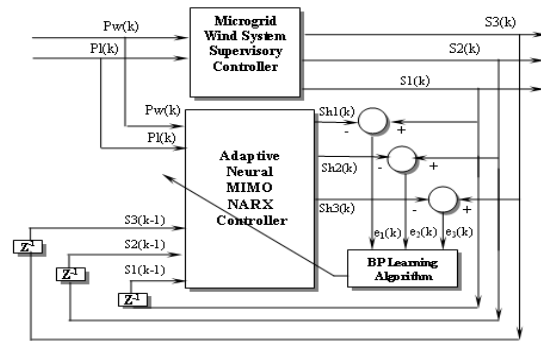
Pw(k)

Pl(k)

Microgrid Wind System Supervisory Controller

S3(k)

S2(k)

S1(k)

Pw(k)

Pl(k)

Sh1(k)

Sh2(k)

Sh3(k)

Adaptive Neural MIMO NARX Controller

-

+

-

+

-

+

S3(k-1)

S2(k-1)

S1(k-1)

$Z^{-1}$

$Z^{-1}$

$Z^{-1}$

$e_1(k)$

$e_2(k)$

$e_3(k)$

BP Learning Algorithm